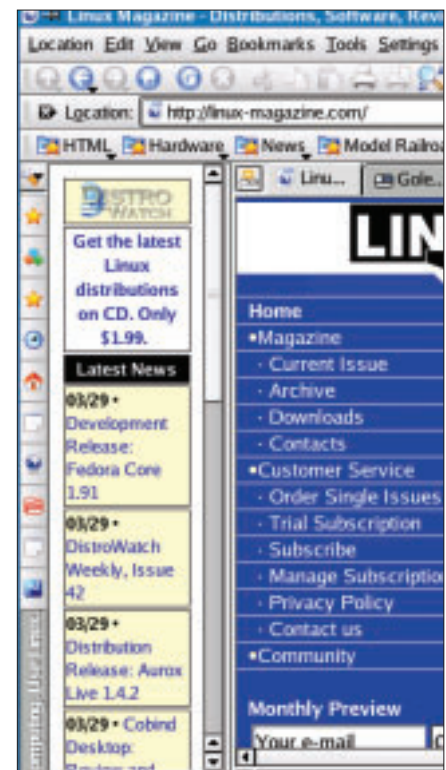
Linux Magazine - Distributions, Software, Revi

Location Edit View Go Bookmarks Tools Settings

Location: http://linux-magazine.com/

HTML Hardware News Model Railroa

Linu.. Gole...

DISTRO WATCH

Get the latest Linux distributions on CD. Only $1.99.

Latest News

03/29 • Development Release: Fedora Core 1.91

03/29 • DistroWatch Weekly, Issue 42

03/29 • Distribution Release: Aurox Live 1.4.2

03/29 • Cobind Desktop: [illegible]

LIN

Home

•Magazine

· Current Issue

· Archive

· Downloads

· Contacts

•Customer Service

· Order Single Issues

· Trial Subscription

· Subscribe

· Manage Subscriptio

· Privacy Policy

· Contact us

•Community

Monthly Preview

Your e-mail